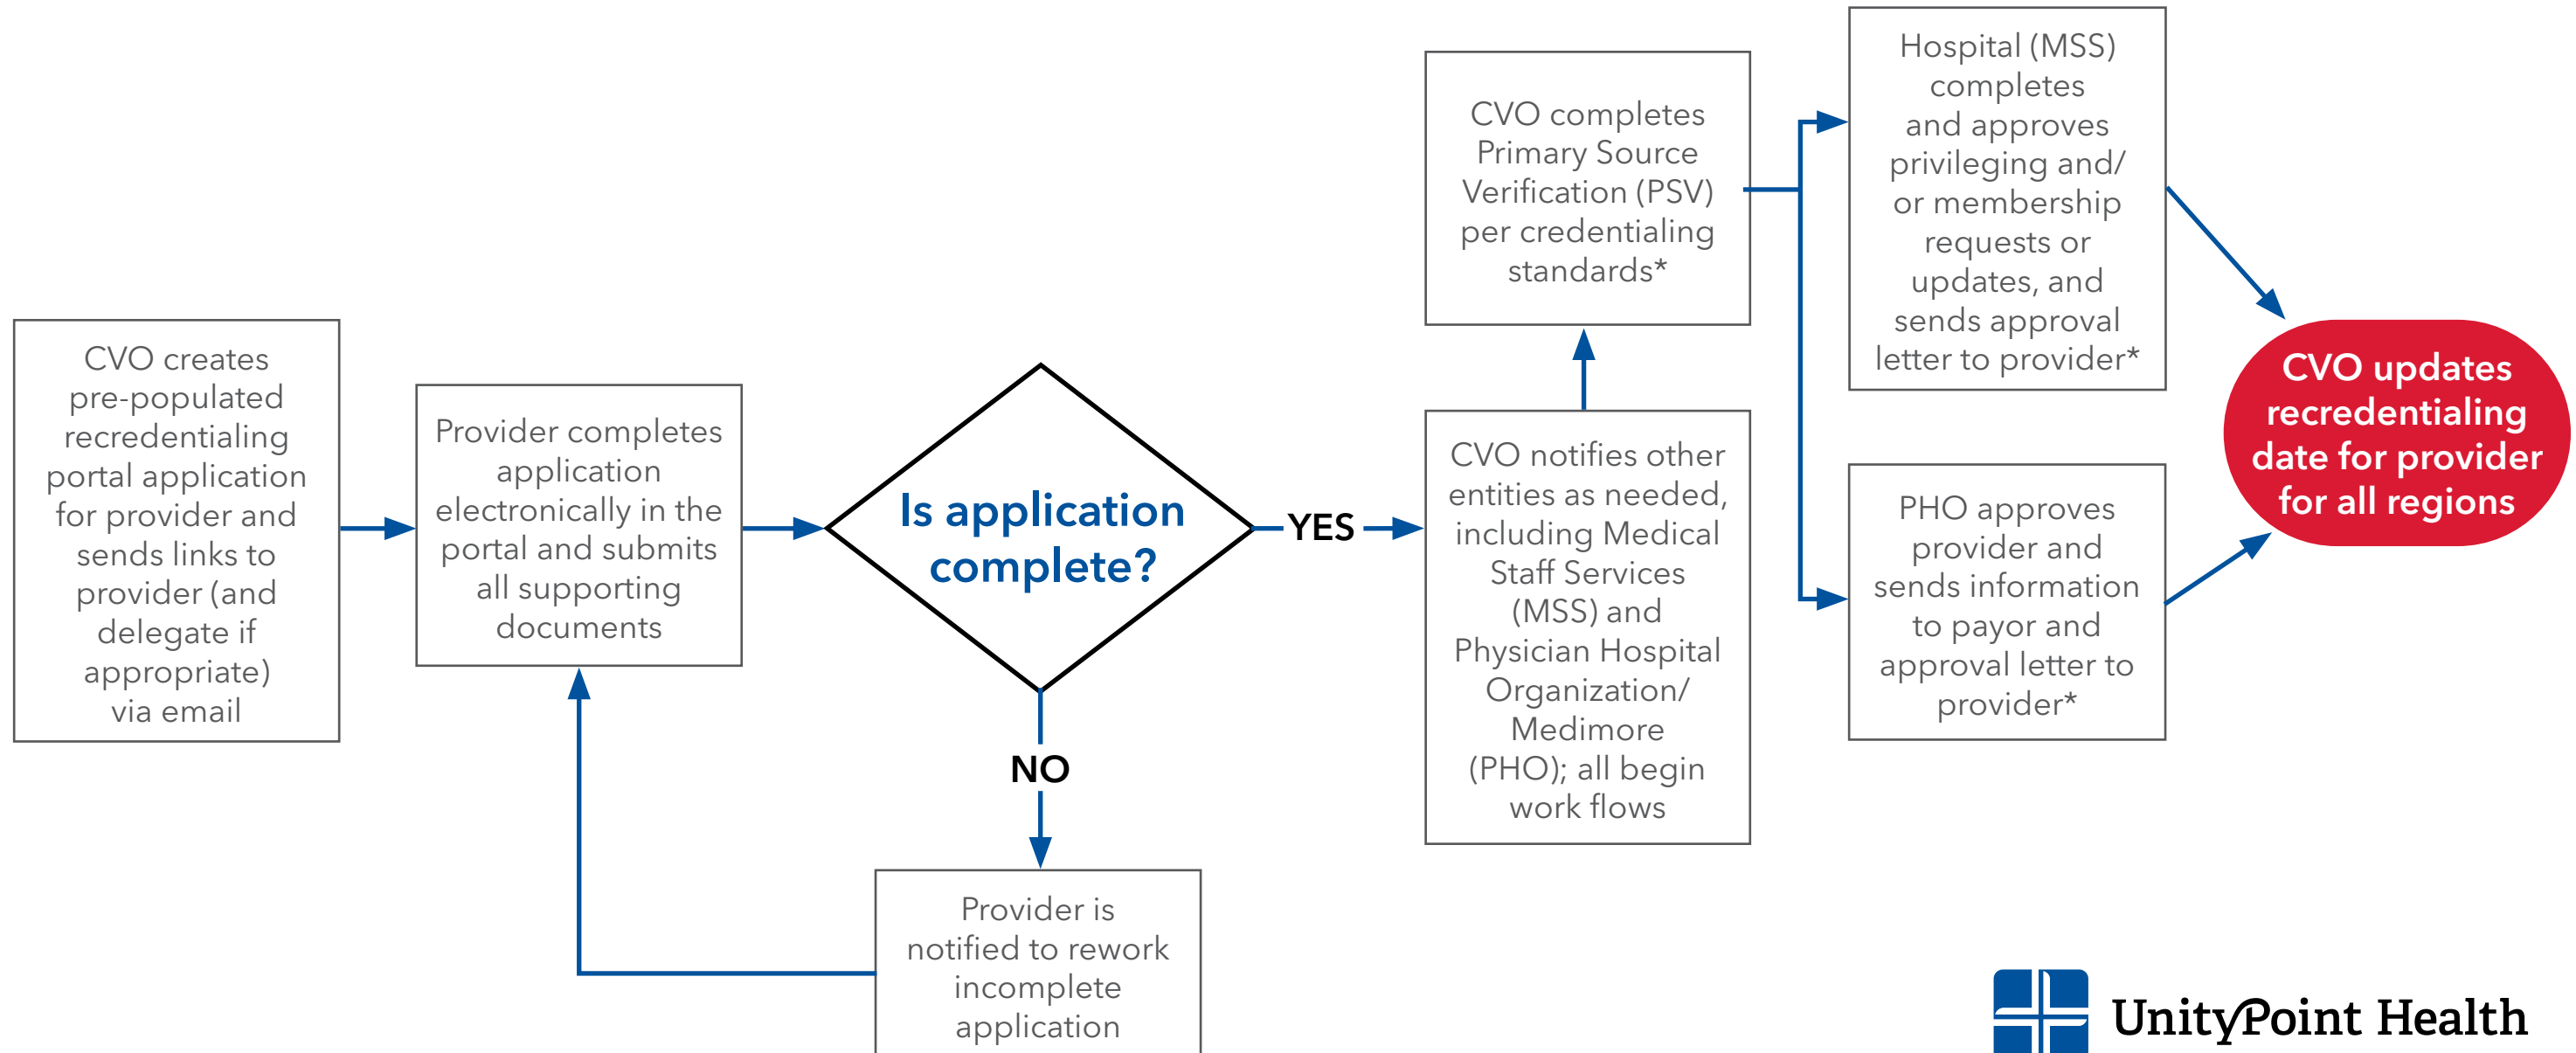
CVO creates pre-populated recredentialing portal application for provider and sends links to provider (and delegate if appropriate) via email

Provider completes application electronically in the portal and submits all supporting documents

Is application complete?

YES

NO

Provider is notified to rework incomplete application

CVO notifies other entities as needed, including Medical Staff Services (MSS) and Physician Hospital Organization/ Medimore (PHO); all begin work flows

CVO completes Primary Source Verification (PSV) per credentialing standards*

Hospital (MSS) completes and approves privileging and/ or membership requests or updates, and sends approval letter to provider*

PHO approves provider and sends information to payor and approval letter to provider*

CVO updates recredentialing date for provider for all regions

UnityPoint Health